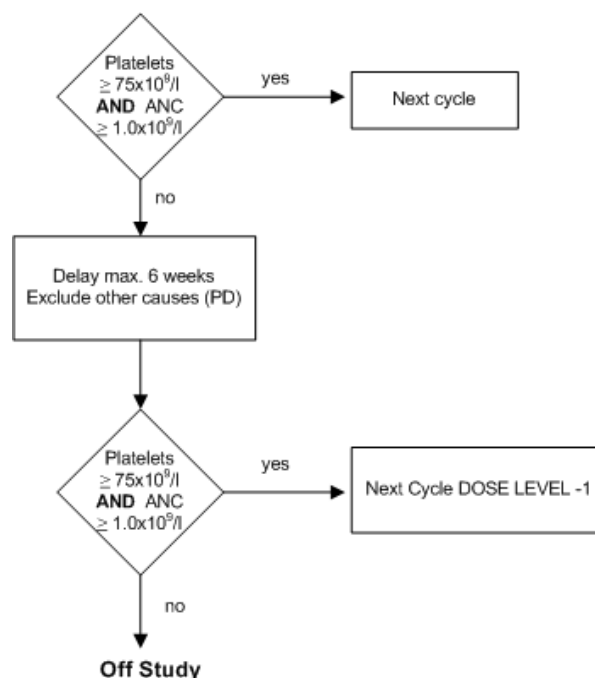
Platelets $\geq 75x10^9/l$ **AND** ANC $\geq 1.0x10^9/l$

yes

Next cycle

no

Delay max. 6 weeks
Exclude other causes (PD)

Platelets $\geq 75x10^9/l$ **AND** ANC $\geq 1.0x10^9/l$

yes

Next Cycle DOSE LEVEL -1

no

**Off Study**